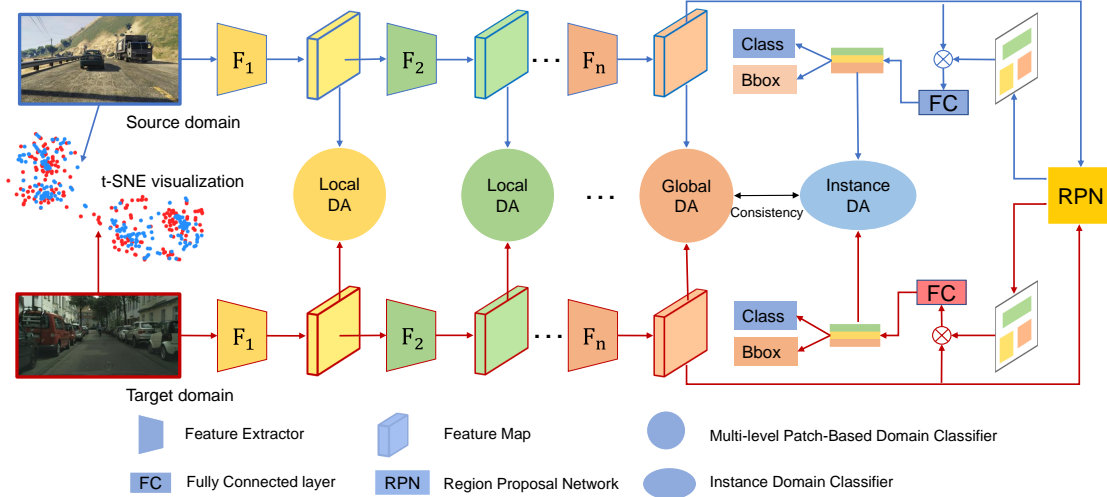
$F_1$ $F_2$ ... $F_n$

Class

Bbox

FC

RPN

Source domain

t-SNE visualization

Local DA

Local DA

...

Global DA

Consistency

Instance DA

Class

Bbox

FC

$F_1$ $F_2$ ... $F_n$

Target domain

Feature Extractor

Feature Map

Multi-level Patch-Based Domain Classifier

FC Fully Connected layer

RPN Region Proposal Network

Instance Domain Classifier